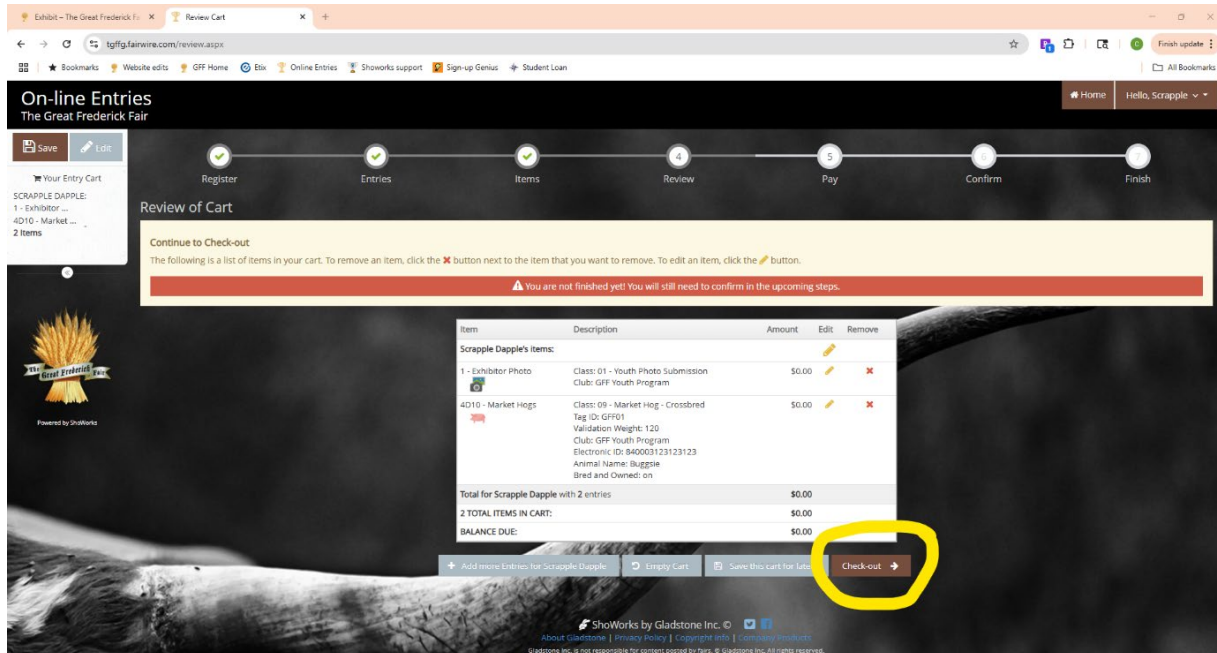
Exhibit – The Great Frederick Fa ×
Review Cart ×
+

tgffg.fairwire.com/review.aspx

Finish update

Bookmarks | Website edits | GFF Home | Etix | Online Entries | Showorks support | Sign-up Genius | Student Loan

All Bookmarks

On-line Entries
The Great Frederick Fair

Home | Hello, Scrapple

Save | Edit

Your Entry Cart
SCRAPPLE DAPPLE:
1 - Exhibitor ...
4D10 - Market ...
2 Items

Register | Entries | Items | 4 Review | 5 Pay | 6 Confirm | 7 Finish

Review of Cart

Continue to Check-out
The following is a list of items in your cart. To remove an item, click the ✖ button next to the item that you want to remove. To edit an item, click the button.

You are not finished yet! You will still need to confirm in the upcoming steps.

The Great Frederick Fair

Powered by ShoWorks

| Item | Description | Amount | Edit | Remove |
|---|---|---|---|---|
| Scrapple Dapple's items: | | | | |
| 1 - Exhibitor Photo | Class: 01 - Youth Photo Submission<br>Club: GFF Youth Program | $0.00 | | ✖ |
| 4D10 - Market Hogs | Class: 09 - Market Hog - Crossbred<br>Tag ID: GFF01<br>Validation Weight: 120<br>Club: GFF Youth Program<br>Electronic ID: 840003123123123<br>Animal Name: Buggsie<br>Bred and Owned: on | $0.00 | | ✖ |
| Total for Scrapple Dapple with 2 entries | | $0.00 | | |
| 2 TOTAL ITEMS IN CART: | | $0.00 | | |
| BALANCE DUE: | | $0.00 | | |

Add more Entries for Scrapple Dapple | Empty Cart | Save this cart for later | Check-out

ShoWorks by Gladstone Inc. ©
About Gladstone | Privacy Policy | Copyright info | Company Products
Gladstone Inc. is not responsible for content posted by fairs. © Gladstone Inc. All rights reserved.